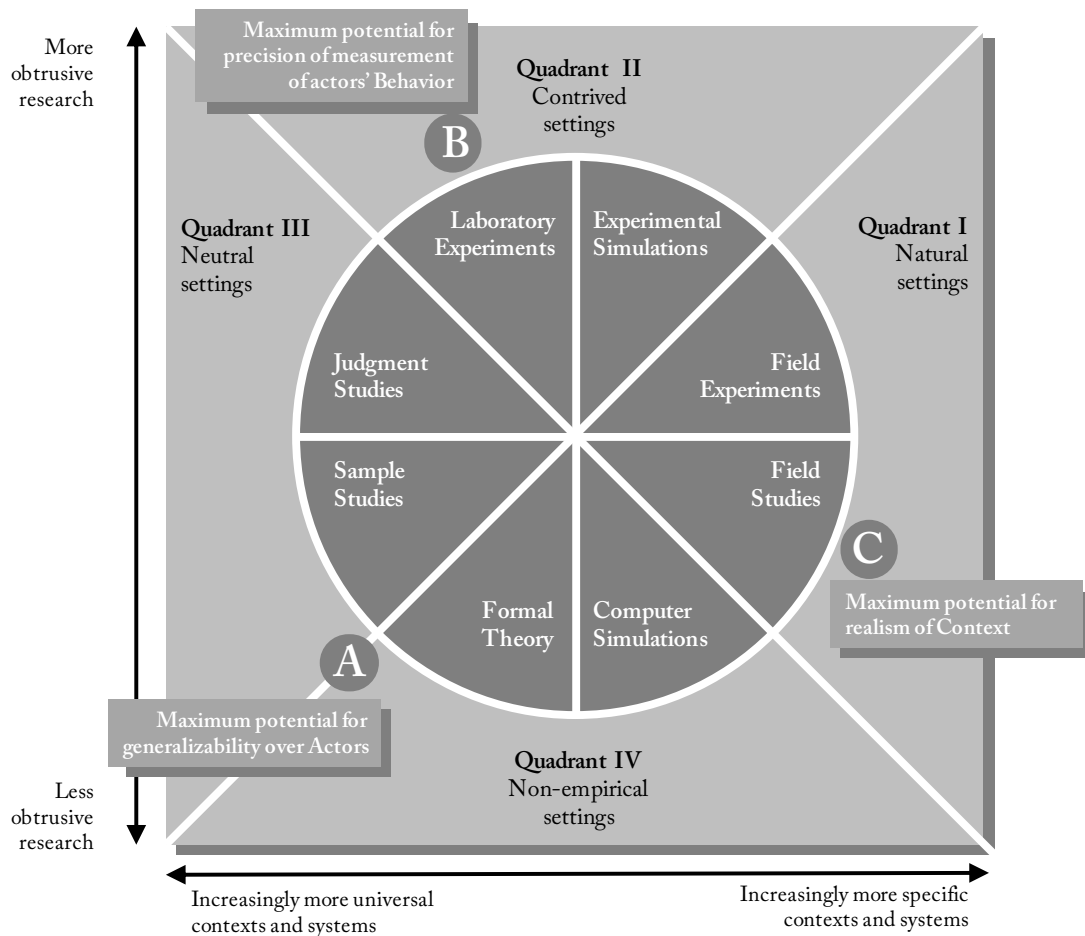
More obtrusive research

Maximum potential for precision of measurement of actors' Behavior

Quadrant II
Contrived settings

B

Quadrant III
Neutral settings

Laboratory Experiments

Experimental Simulations

Quadrant I
Natural settings

Judgment Studies

Field Experiments

Sample Studies

Field Studies

C

Formal Theory

Computer Simulations

Maximum potential for realism of Context

A

Maximum potential for generalizability over Actors

Quadrant IV
Non-empirical settings

Less obtrusive research

Increasingly more universal contexts and systems

Increasingly more specific contexts and systems